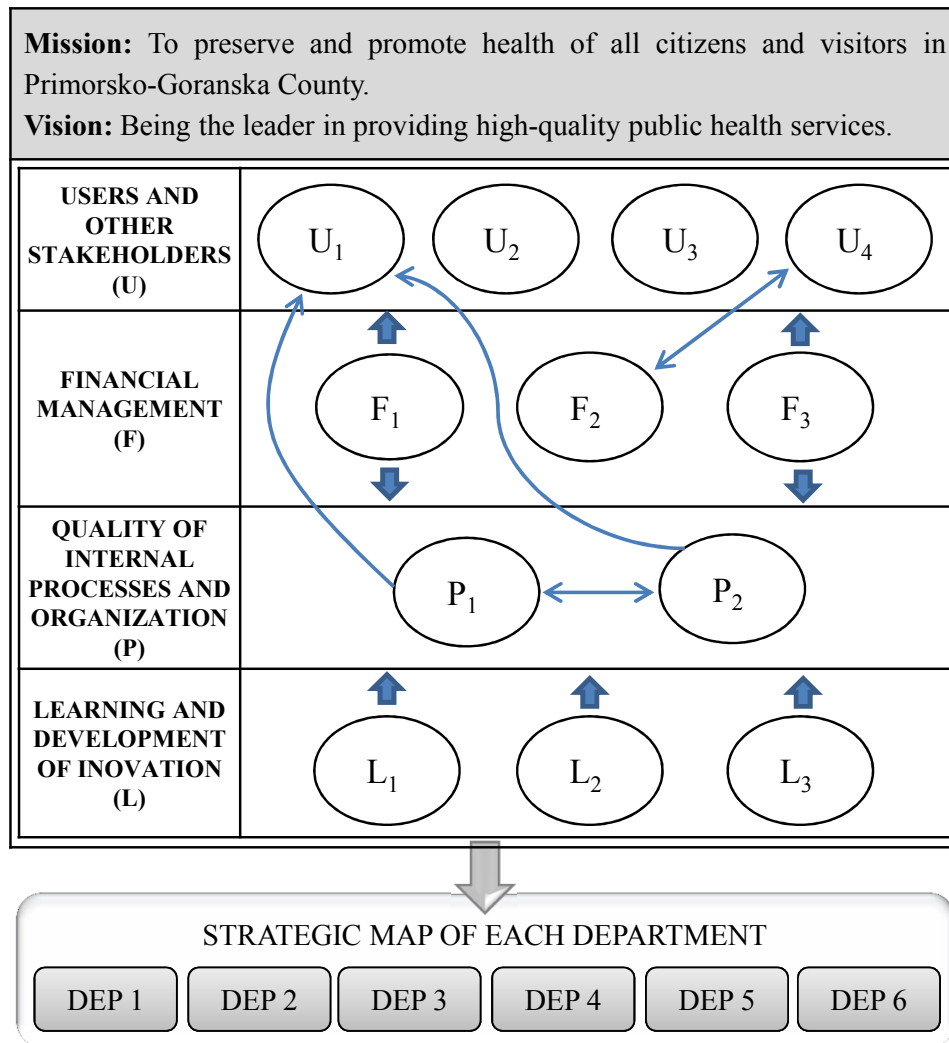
**Mission:** To preserve and promote health of all citizens and visitors in Primorsko-Goranska County.
**Vision:** Being the leader in providing high-quality public health services.

| | | | | |
|---|---|---|---|---|
| **USERS AND OTHER STAKEHOLDERS (U)** | $U_1$ | $U_2$ | $U_3$ | $U_4$ |
| **FINANCIAL MANAGEMENT (F)** | $F_1$ | $F_2$ | $F_3$ | |
| **QUALITY OF INTERNAL PROCESSES AND ORGANIZATION (P)** | $P_1$ | $P_2$ | | |
| **LEARNING AND DEVELOPMENT OF INOVATION (L)** | $L_1$ | $L_2$ | $L_3$ | |

STRATEGIC MAP OF EACH DEPARTMENT

DEP 1 DEP 2 DEP 3 DEP 4 DEP 5 DEP 6